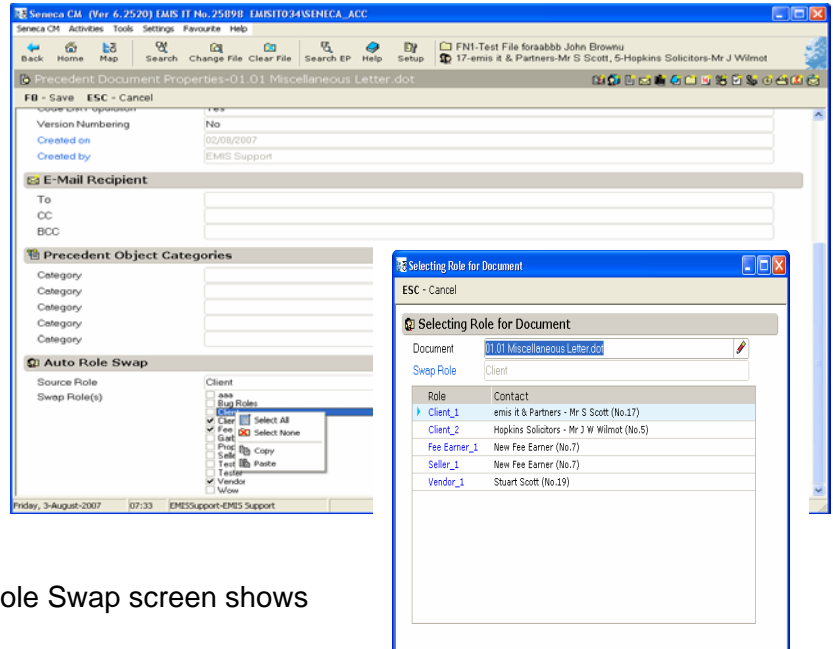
Seneca CM (Ver 6.2520) EMIS IT No.25898 EMISIT034\SENECA_ACC

Seneca CM Activities Tools Settings Favourite Help

Back Home Map Search Change File Clear File Search EP Help Setup

FN1-Test File foraabbb John Brownu
17-emis it & Partners-Mr S Scott, 5-Hopkins Solicitors-Mr J Wilmot

Precedent Document Properties-01.01 Miscellaneous Letter.dot

F8 - Save ESC - Cancel

Version Numbering | No
Created on | 02/08/2007
Created by | EMIS Support

E-Mail Recipient

To
CC
BCC

Precedent Object Categories

Category
Category
Category
Category
Category

Auto Role Swap

Source Role | Client
Swap Role(s)

aaa
Bug Roles
Clie
Clie
Fee
Garb
Prop
Selle
Test
Tester
Vendor
Wow

Select All
Select None
Copy
Paste

Friday, 3-August-2007 07:33 EMISSupport-EMIS Support

Selecting Role for Document

ESC - Cancel

Selecting Role for Document

Document | 01.01 Miscellaneous Letter.dot
Swap Role | Client

| Role | Contact |
|---|---|
| Client_1 | emis it & Partners - Mr S Scott (No.17) |
| Client_2 | Hopkins Solicitors - Mr J W Wilmot (No.5) |
| Fee Earner_1 | New Fee Earner (No.7) |
| Seller_1 | New Fee Earner (No.7) |
| Vendor_1 | Stuart Scott (No.19) |

ole Swap screen shows